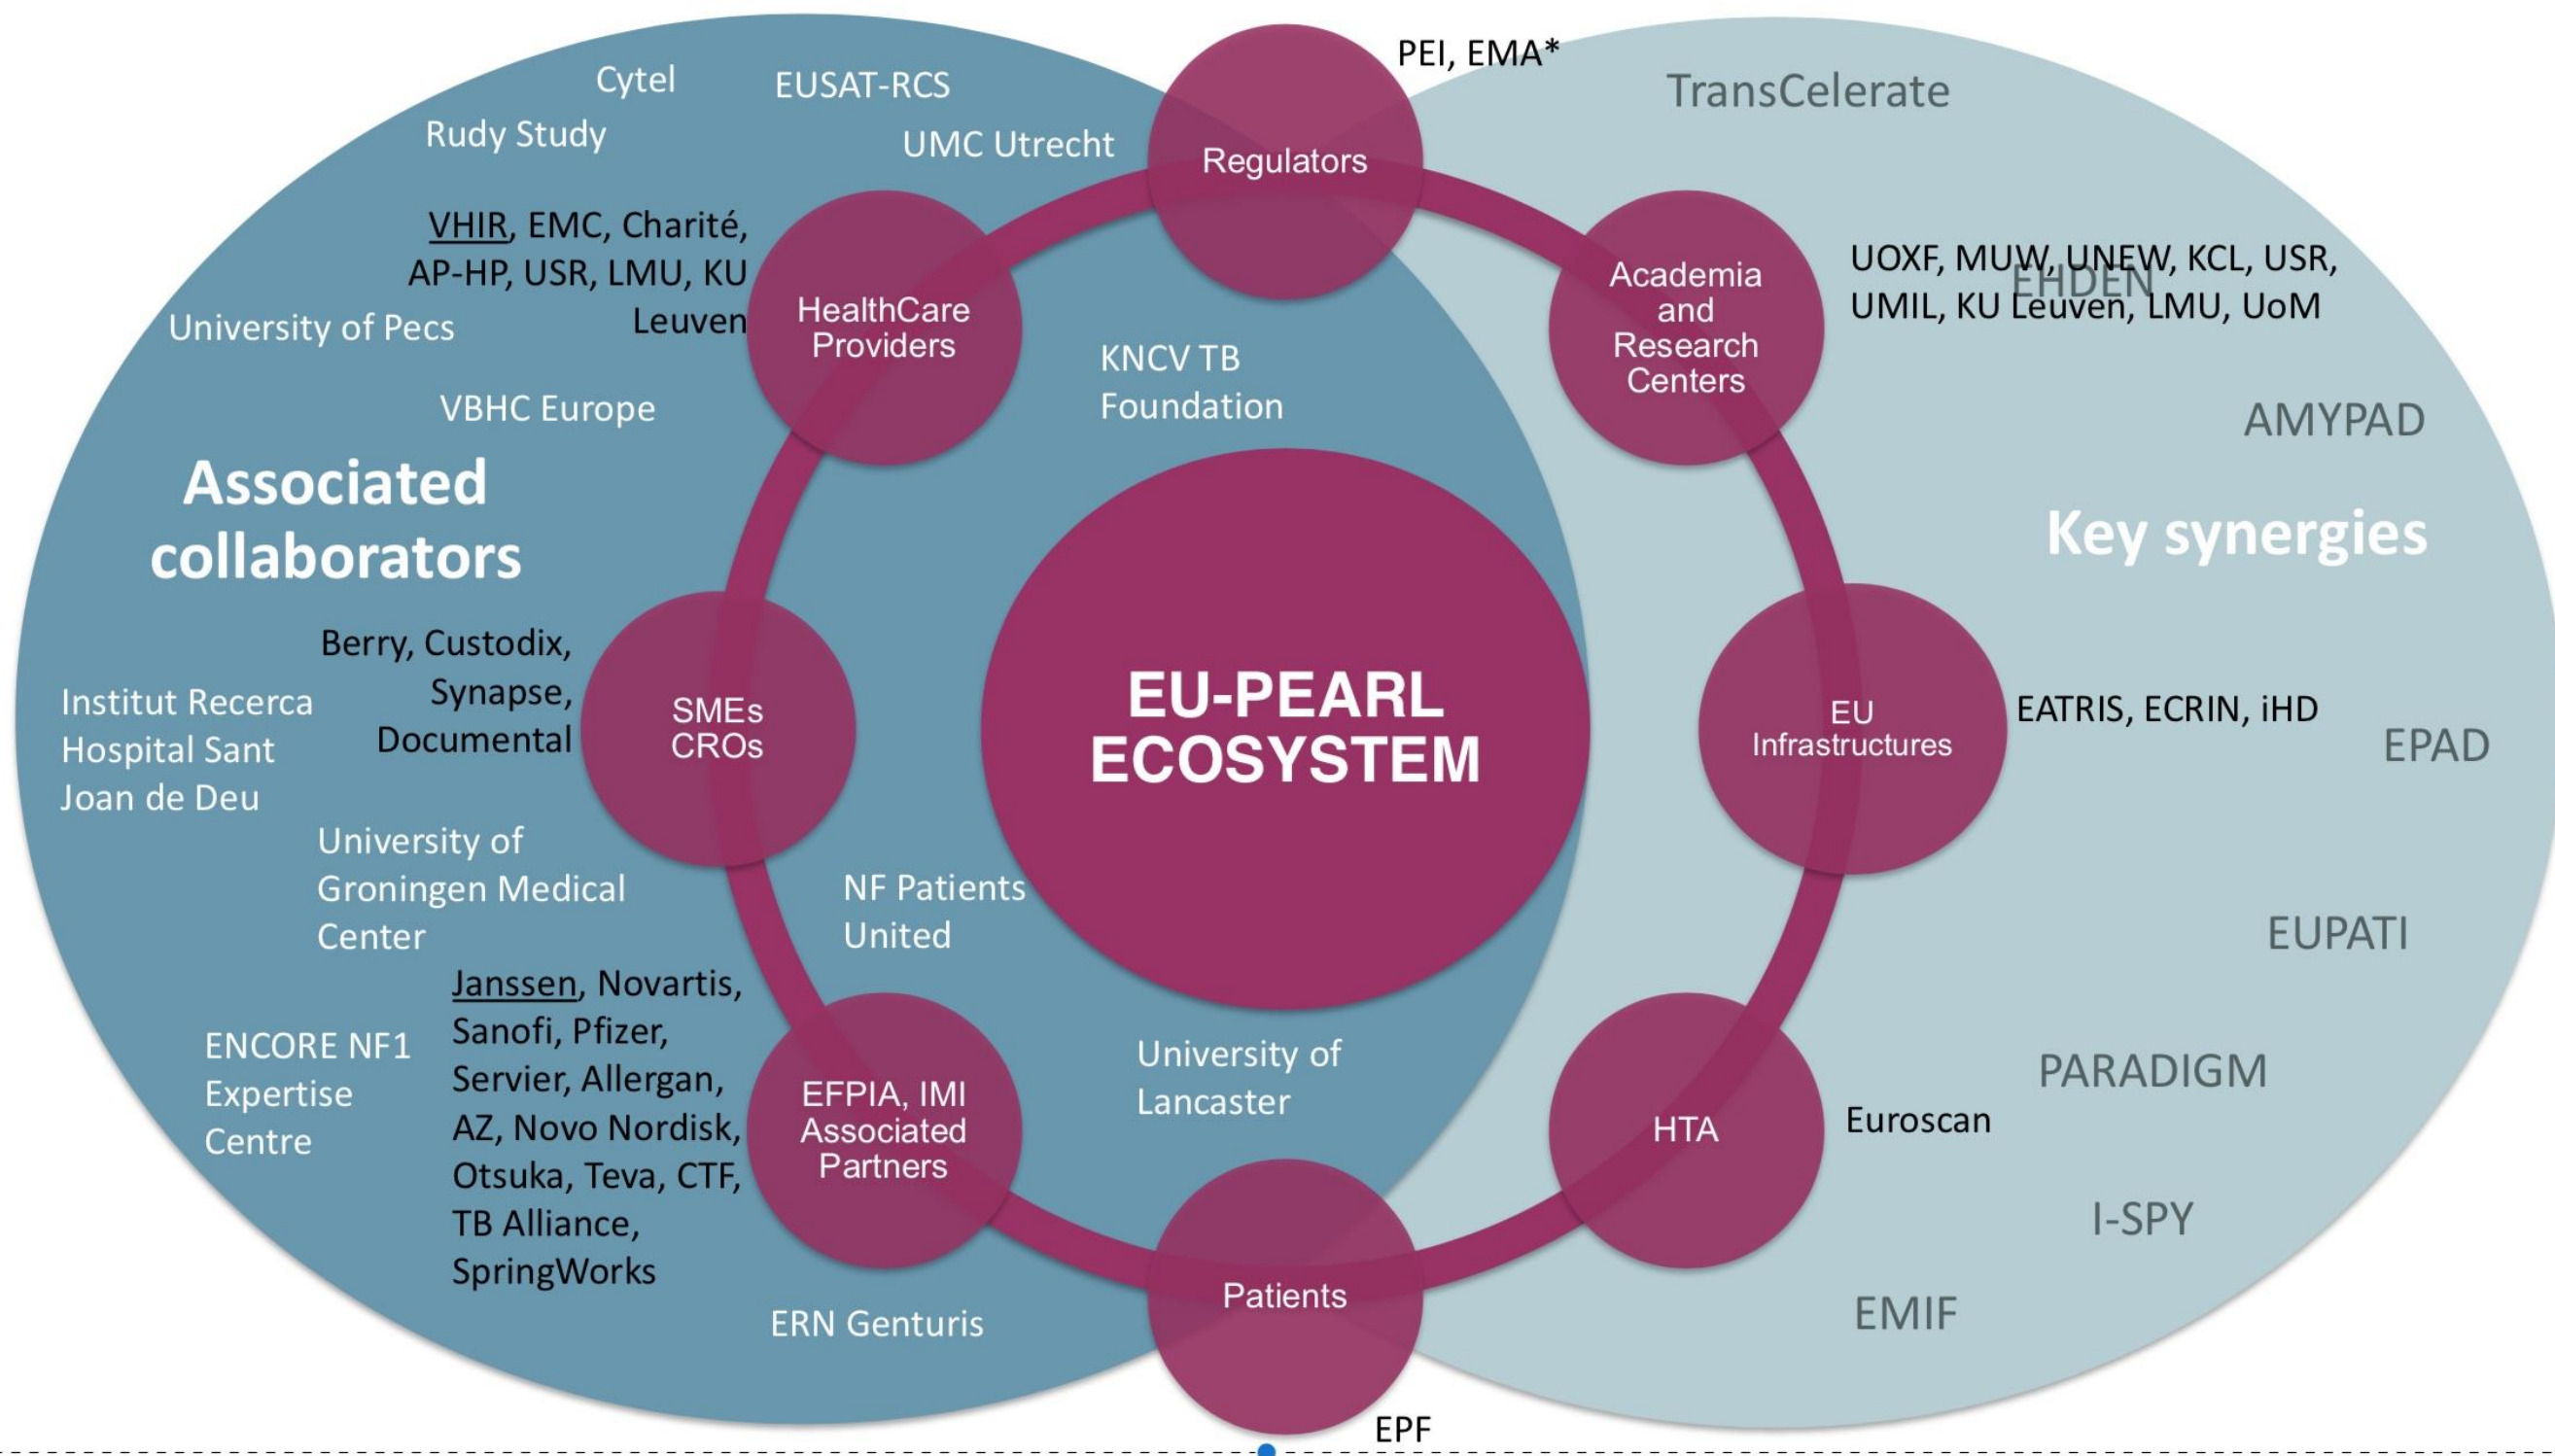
Cytel
EUSAT-RCS
Rudy Study
UMC Utrecht
PEI, EMA*
Regulators
TransCelerate
VHIR, EMC, Charité, AP-HP, USR, LMU, KU Leuven
HealthCare Providers
University of Pecs
KNCV TB Foundation
Academia and Research Centers
UOXF, MUW, UNEW, KCL, USR, UMIL, KU Leuven, LMU, UoM
EHDEN
VBHC Europe
AMYPAD
Associated collaborators
Key synergies
Berry, Custodix, Synapse, Documental
Institut Recerca Hospital Sant Joan de Deu
SMEs CROs
EU-PEARL ECOSYSTEM
EU Infrastructures
EATRIS, ECRIN, iHD
EPAD
University of Groningen Medical Center
NF Patients United
EUPATI
Janssen, Novartis, Sanofi, Pfizer, Servier, Allergan, AZ, Novo Nordisk, Otsuka, Teva, CTF, TB Alliance, SpringWorks
ENCORE NF1 Expertise Centre
EFPIA, IMI Associated Partners
University of Lancaster
HTA
Euroscan
PARADIGM
I-SPY
Patients
ERN Genturis
EMIF
EPF